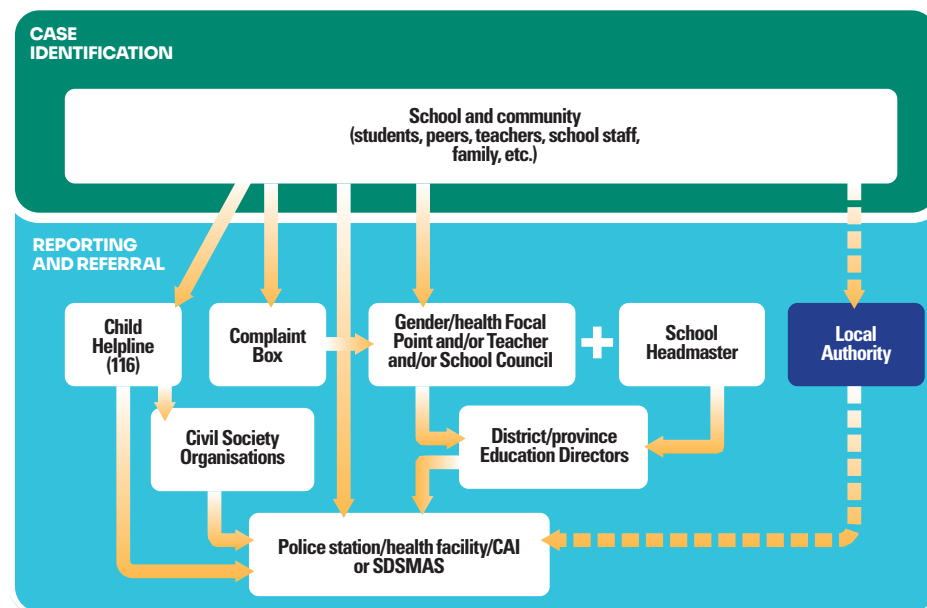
CASE IDENTIFICATION

School and community (students, peers, teachers, school staff, family, etc.)

REPORTING AND REFERRAL

Child Helpline (116)

Complaint Box

Gender/health Focal Point and/or Teacher and/or School Council

School Headmaster

Local Authority

Civil Society Organisations

District/province Education Directors

Police station/health facility/CAI or SDSMAS